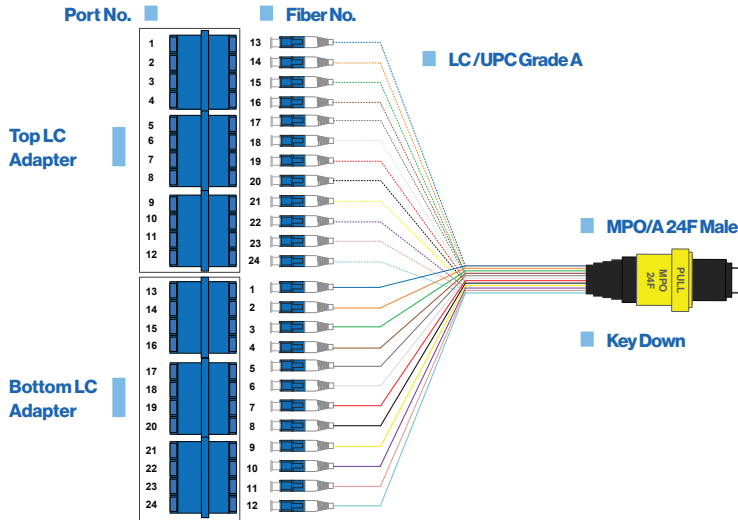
Port No.

Fiber No.

LC / UPC Grade A

Top LC Adapter

1
2
3
4
5
6
7
8
9
10
11
12

13
14
15
16
17
18
19
20
21
22
23
24

Bottom LC Adapter

13
14
15
16
17
18
19
20
21
22
23
24

1
2
3
4
5
6
7
8
9
10
11
12

MPO/A 24F Male

MPO 24F

PULL

Key Down